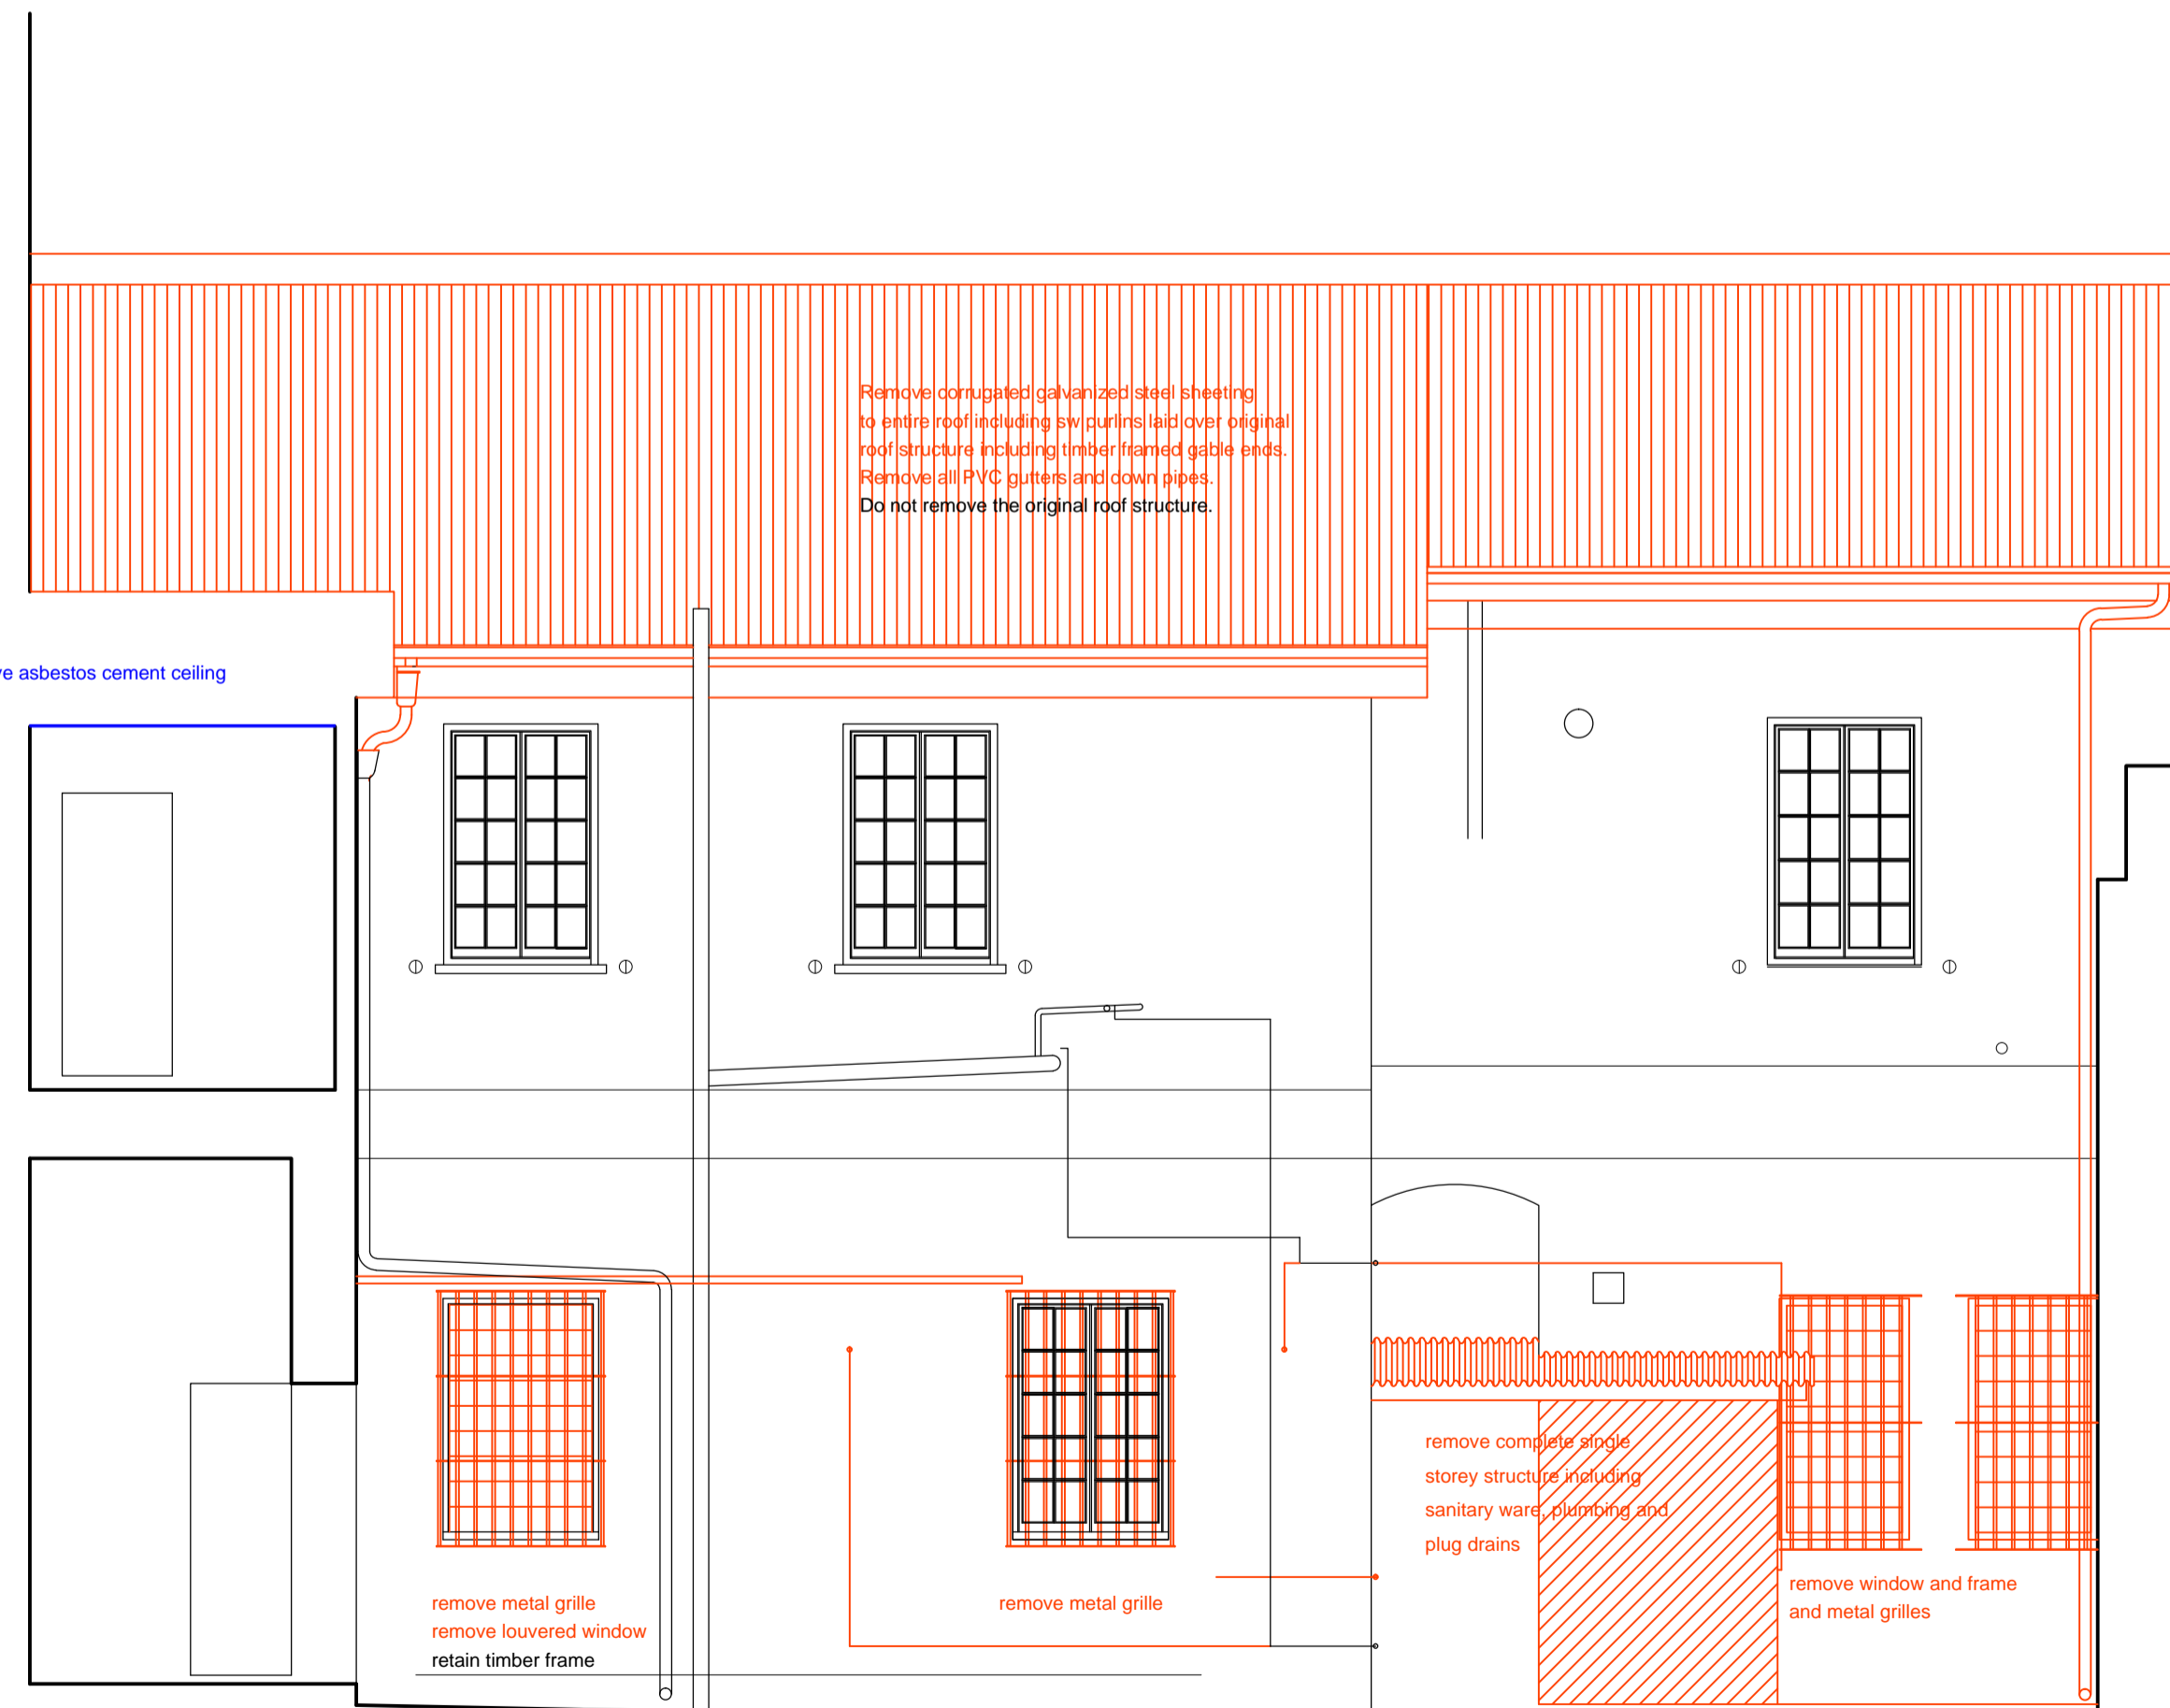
Remove corrugated galvanized steel sheeting to entire roof including sw purlins laid over original roof structure including timber framed gable ends. Remove all PVC gutters and down pipes.
Do not remove the original roof structure.

e asbestos cement ceiling

remove complete single storey structure including sanitary ware, plumbing and plug drains

remove window and frame and metal grilles

remove metal grille
remove louvered window
retain timber frame

remove metal grille